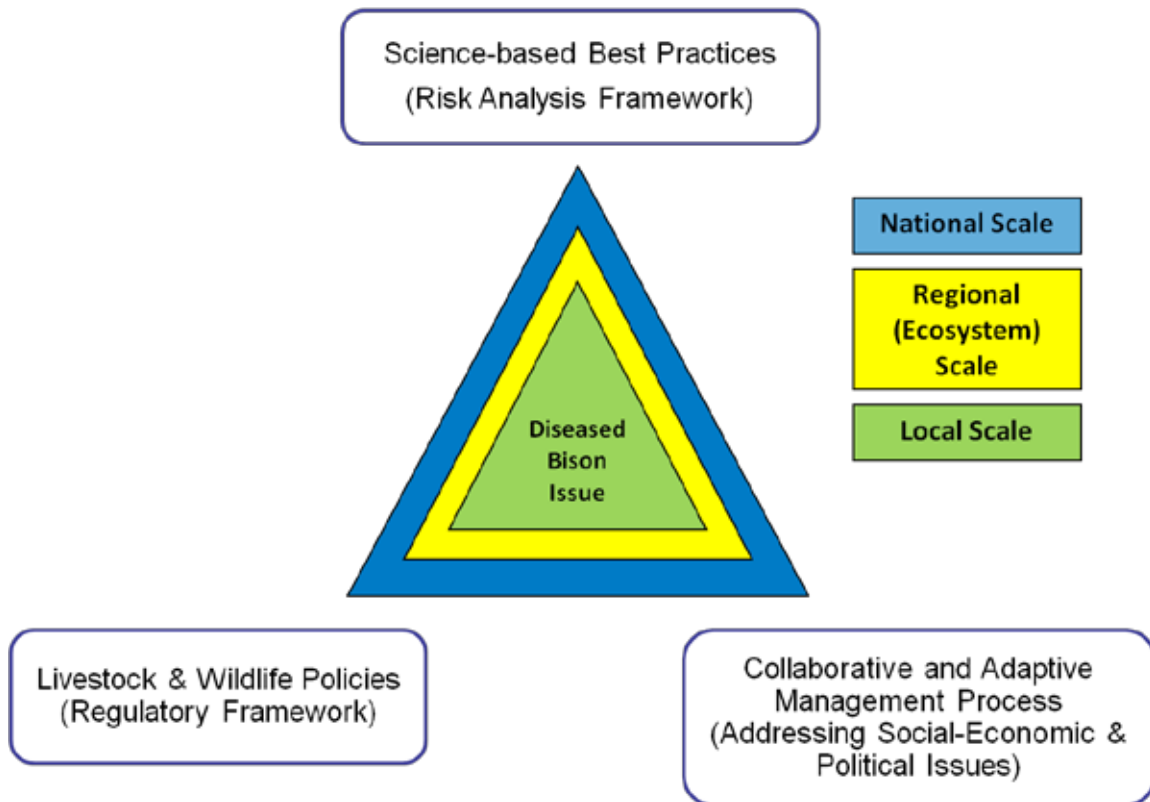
Science-based Best Practices
(Risk Analysis Framework)

Diseased Bison Issue

National Scale

Regional (Ecosystem) Scale

Local Scale

Livestock & Wildlife Policies
(Regulatory Framework)

Collaborative and Adaptive Management Process
(Addressing Social-Economic & Political Issues)